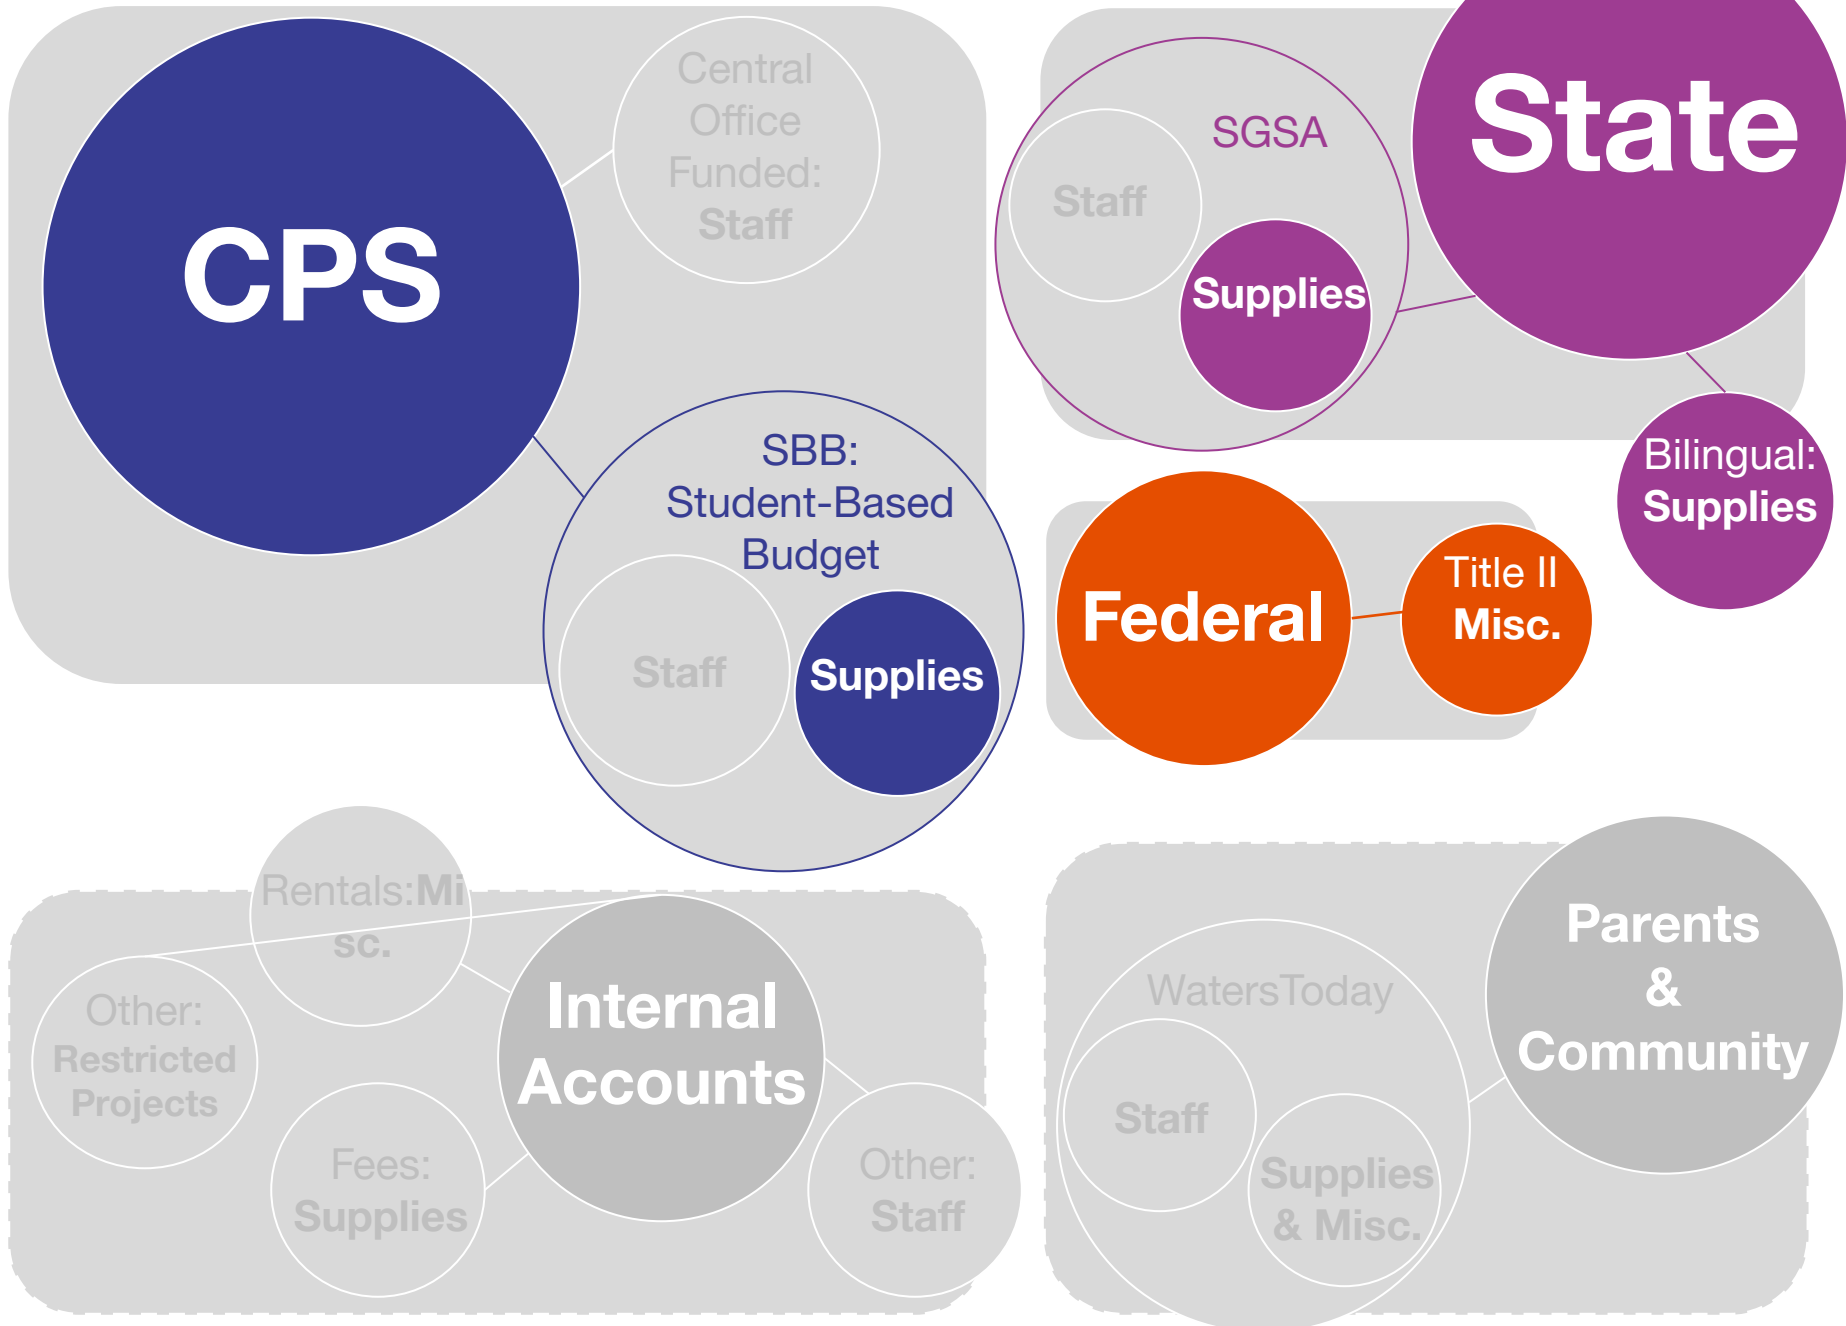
CPS

Central Office Funded: Staff

SBB: Student-Based Budget

Staff

Supplies

SGSA

Staff

Supplies

State

Bilingual: Supplies

Federal

Title II Misc.

Rentals:Misc.

Other: Restricted Projects

Internal Accounts

Fees: Supplies

Other: Staff

WatersToday

Staff

Supplies & Misc.

Parents & Community